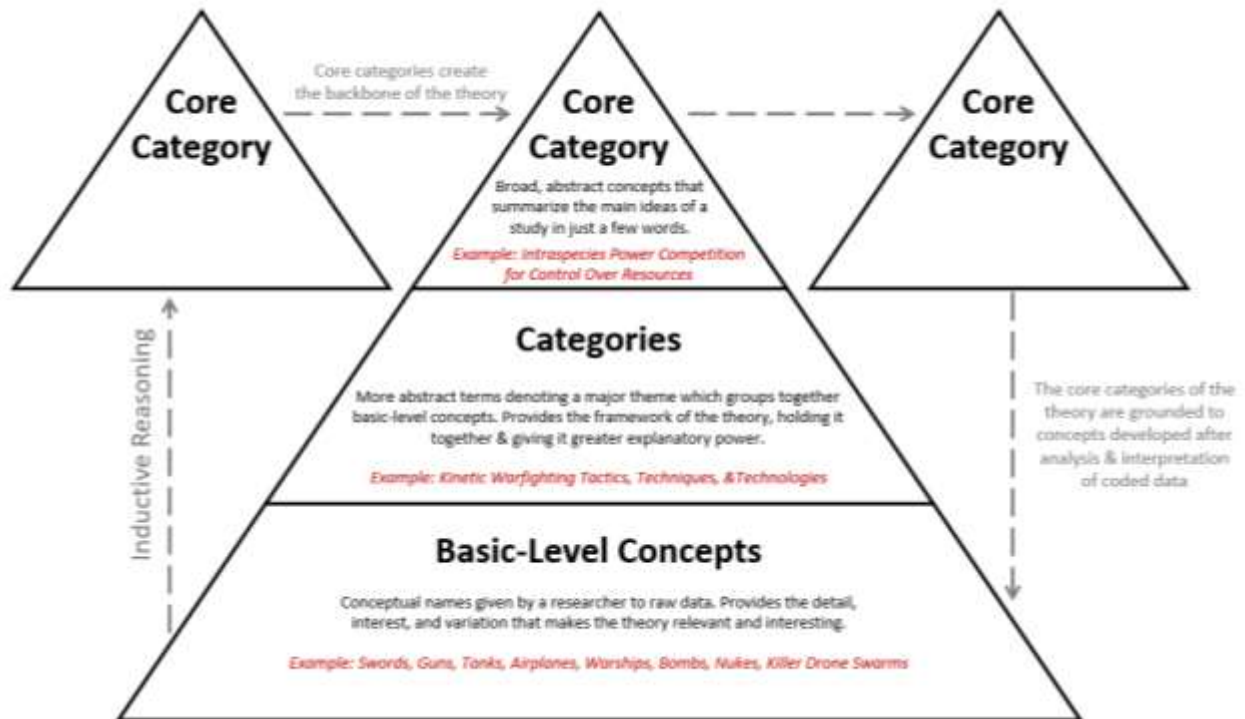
Core Category

Core categories create the backbone of the theory

Core Category

Broad, abstract concepts that summarize the main ideas of a study in just a few words.

Example: Intraspecies Power Competition for Control Over Resources

Core Category

Inductive Reasoning

Categories

More abstract terms denoting a major theme which groups together basic-level concepts. Provides the framework of the theory, holding it together & giving it greater explanatory power.

Example: Kinetic Warfighting Tactics, Techniques, &Technologies

The core categories of the theory are grounded to concepts developed after analysis & interpretation of coded data

Basic-Level Concepts

Conceptual names given by a researcher to raw data. Provides the detail, interest, and variation that makes the theory relevant and interesting.

Example: Swords, Guns, Tanks, Airplanes, Warships, Bombs, Nukes, Killer Drone Swarms